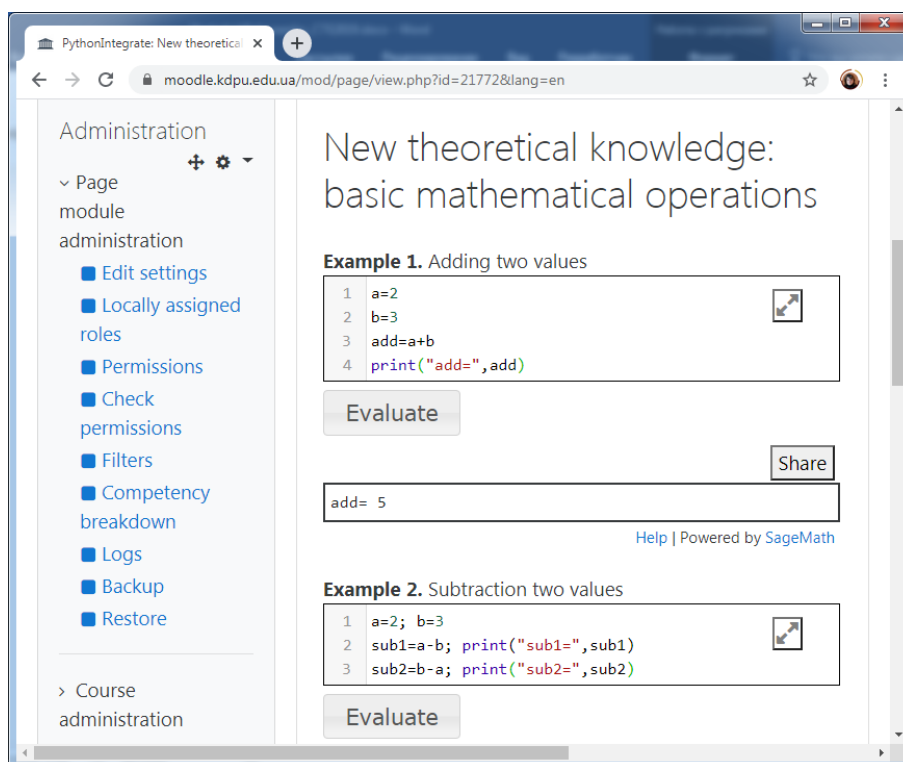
PythonIntegrate: New theoretical ×

moodle.kdpu.edu.ua/mod/page/view.php?id=21772&lang=en

Administration

Page module administration

Edit settings

Locally assigned roles

Permissions

Check permissions

Filters

Competency breakdown

Logs

Backup

Restore

Course administration

New theoretical knowledge: basic mathematical operations

**Example 1.** Adding two values

1 a=2
2 b=3
3 add=a+b
4 print("add=",add)

Evaluate

Share

add= 5

Help | Powered by SageMath

**Example 2.** Subtraction two values

1 a=2; b=3
2 sub1=a-b; print("sub1=",sub1)
3 sub2=b-a; print("sub2=",sub2)

Evaluate